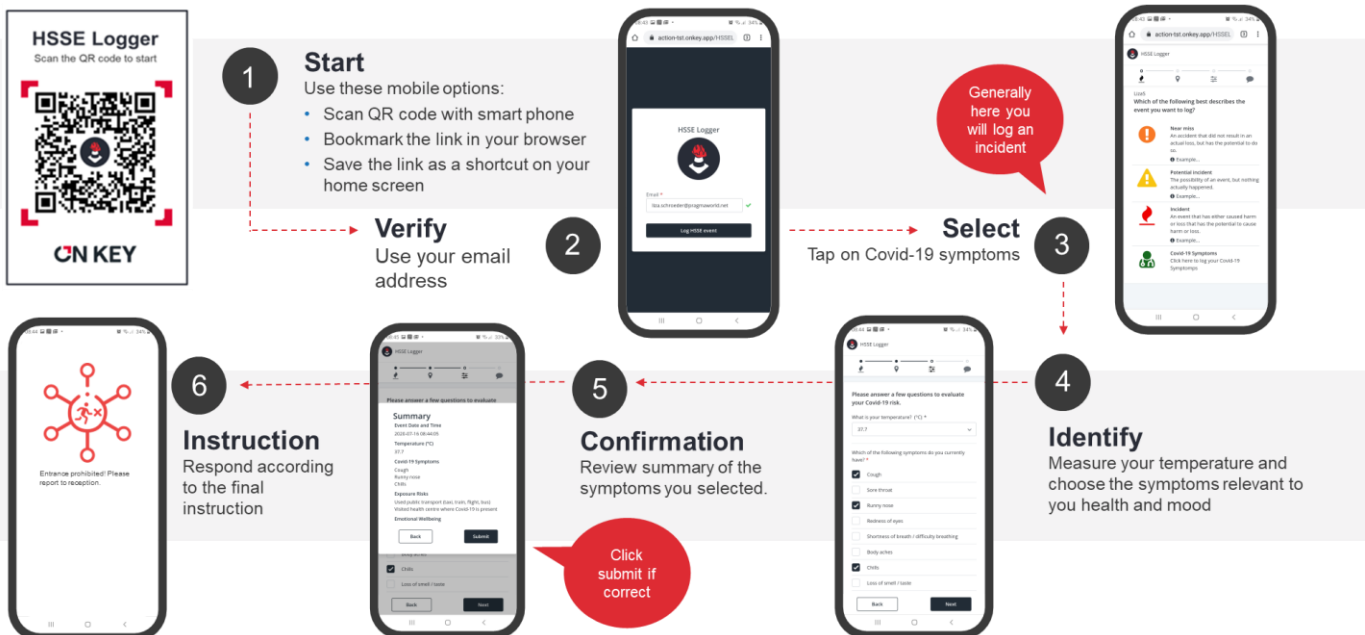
HSSE Logger
Scan the QR code to start

ON KEY

1
Start
Use these mobile options:
• Scan QR code with smart phone
• Bookmark the link in your browser
• Save the link as a shortcut on your home screen

Verify
Use your email address

2

action-tst.onkey.app/HSSEL

HSSE Logger

Email *
lisa.schroeder@pragmaworld.net

Log HSSE event

Select
Tap on Covid-19 symptoms

3

Generally here you will log an incident

action-tst.onkey.app/HSSEL

HSSE Logger

Which of the following best describes the event you want to log?

Near miss
An accident that did not result in an actual loss, but has the potential to do so.
Example...

Potential incident
The possibility of an event, but nothing actually happened.
Example...

Incident
An event that has either caused harm or loss that has the potential to cause harm or loss.
Example...

Covid-19 Symptoms
Click here to log your Covid-19 Symptoms

4
Identify
Measure your temperature and choose the symptoms relevant to you health and mood

HSSE Logger
Please answer a few questions to evaluate your Covid-19 risk.
What is your temperature? (°C) *
37.7
Which of the following symptoms do you currently have? *
Cough
Sore throat
Runny nose
Redness of eyes
Shortness of breath / difficulty breathing
Body aches
Chills
Loss of smell / taste
Back
Next

5
Confirmation
Review summary of the symptoms you selected.

HSSE Logger
Please answer a few questions to evaluate
Summary
Event Date and Time
2020-07-16 08:44:05
Temperature (°C)
37.7
Covid-19 Symptoms
Cough
Runny nose
Chills
Exposure Risks
Used public transport (taxi, train, flight, bus)
Visited health centre where Covid-19 is present
Emotional Wellbeing
Back
Submit
Chills
Loss of smell / taste
Back
Next

Click submit if correct

6
Instruction
Respond according to the final instruction

Entrance prohibited! Please report to reception.